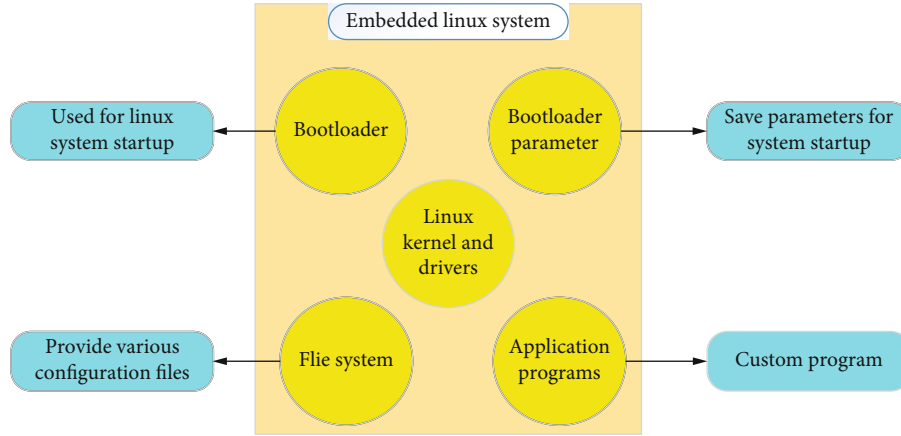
Embedded linux system

Used for linux system startup

Bootloader

Bootloader parameter

Save parameters for system startup

Linux kernel and drivers

Provide various configuration files

Flie system

Application programs

Custom program